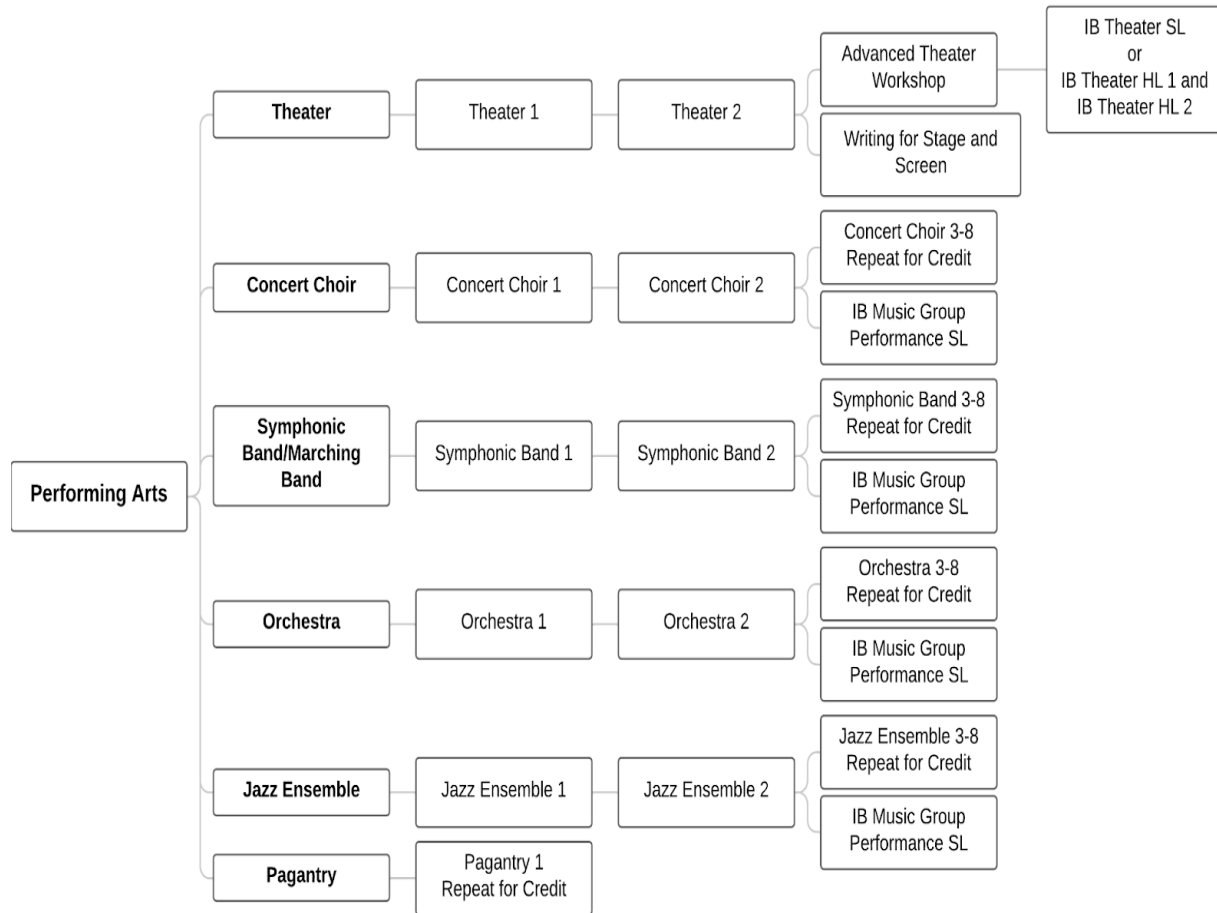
Performing Arts

Theater

Theater 1

Theater 2

Advanced Theater Workshop

IB Theater SL or IB Theater HL 1 and IB Theater HL 2

Writing for Stage and Screen

Concert Choir

Concert Choir 1

Concert Choir 2

Concert Choir 3-8 Repeat for Credit

IB Music Group Performance SL

Symphonic Band/Marching Band

Symphonic Band 1

Symphonic Band 2

Symphonic Band 3-8 Repeat for Credit

IB Music Group Performance SL

Orchestra

Orchestra 1

Orchestra 2

Orchestra 3-8 Repeat for Credit

IB Music Group Performance SL

Jazz Ensemble

Jazz Ensemble 1

Jazz Ensemble 2

Jazz Ensemble 3-8 Repeat for Credit

IB Music Group Performance SL

Pagantry

Pagantry 1 Repeat for Credit